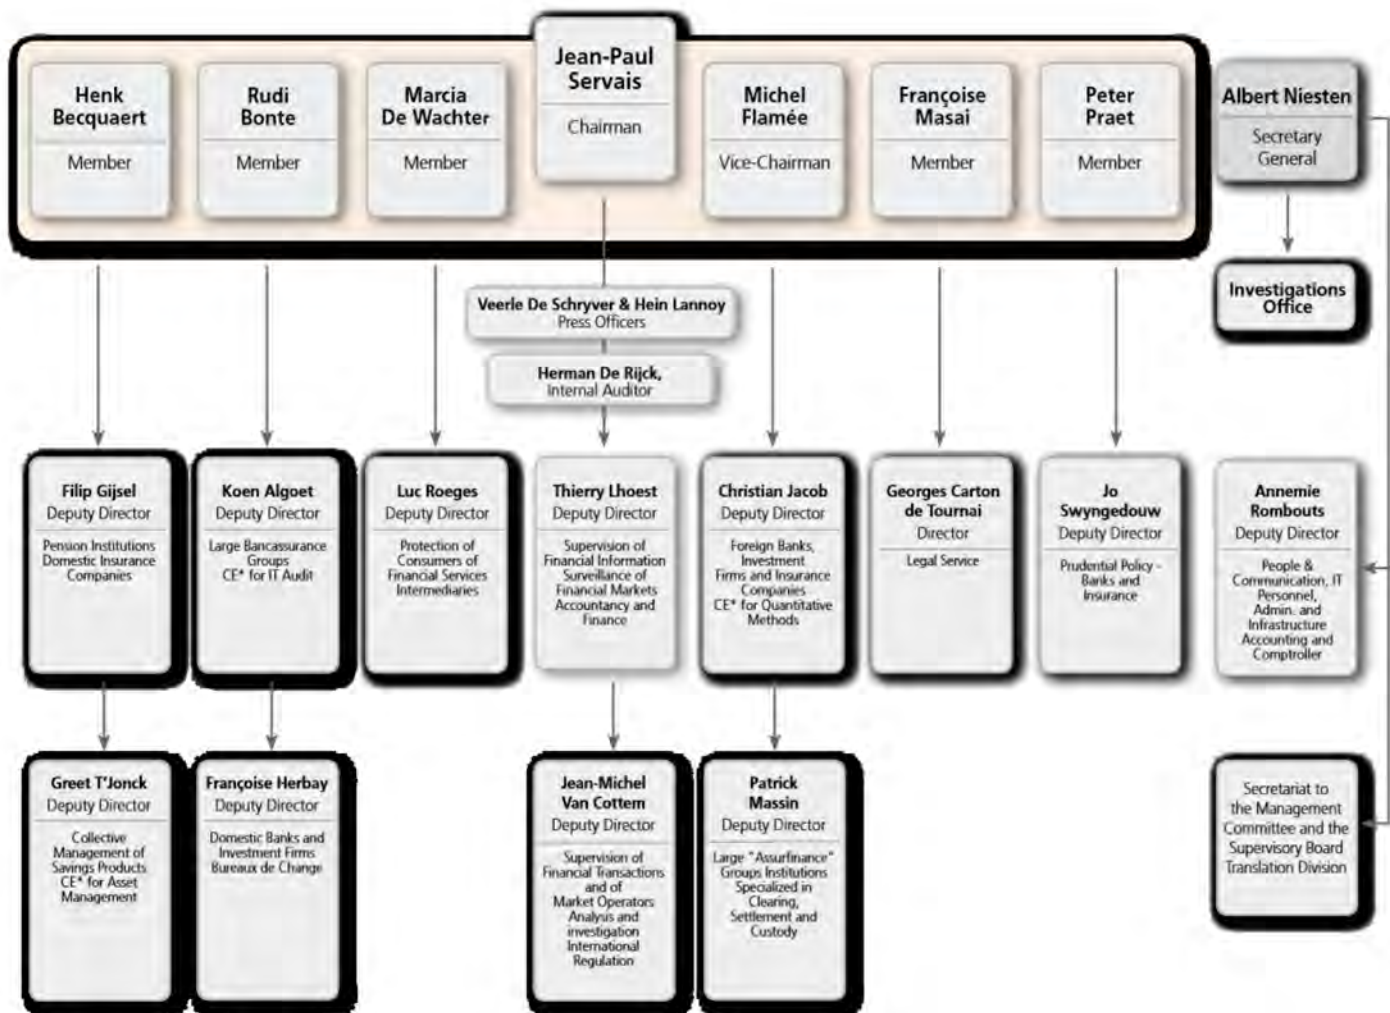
Henk Becquaert
Member

Rudi Bonte
Member

Marcia De Wachter
Member

Jean-Paul Servais
Chairman

Michel Flamée
Vice-Chairman

Françoise Masai
Member

Peter Praet
Member

Albert Niesten
Secretary General

Investigations Office

Veerle De Schryver & Hein Lannoy
Press Officers

Herman De Rijck,
Internal Auditor

Filip Gijsel
Deputy Director
Pension Institutions
Domestic Insurance Companies

Koen Algoet
Deputy Director
Large Bancassurance Groups
CE* for IT Audit

Luc Roeges
Deputy Director
Protection of Consumers of Financial Services Intermediaries

Thierry Lhoest
Deputy Director
Supervision of Financial Information
Surveillance of Financial Markets
Accountancy and Finance

Christian Jacob
Deputy Director
Foreign Banks, Investment Firms and Insurance Companies
CE* for Quantitative Methods

Georges Carton de Tournai
Director
Legal Service

Jo Swyngedouw
Deputy Director
Prudential Policy - Banks and Insurance

Annemie Rombouts
Deputy Director
People & Communication, IT
Personnel, Admin. and Infrastructure
Accounting and Comptroller

Greet T'Jonck
Deputy Director
Collective Management of Savings Products
CE* for Asset Management

Françoise Herbay
Deputy Director
Domestic Banks and Investment Firms
Bureaux de Change

Jean-Michel Van Cottem
Deputy Director
Supervision of Financial Transactions and of Market Operators
Analysis and investigation
International Regulation

Patrick Massin
Deputy Director
Large "Assurfinance" Groups Institutions Specialized in Clearing, Settlement and Custody

Secretariat to the Management Committee and the Supervisory Board
Translation Division